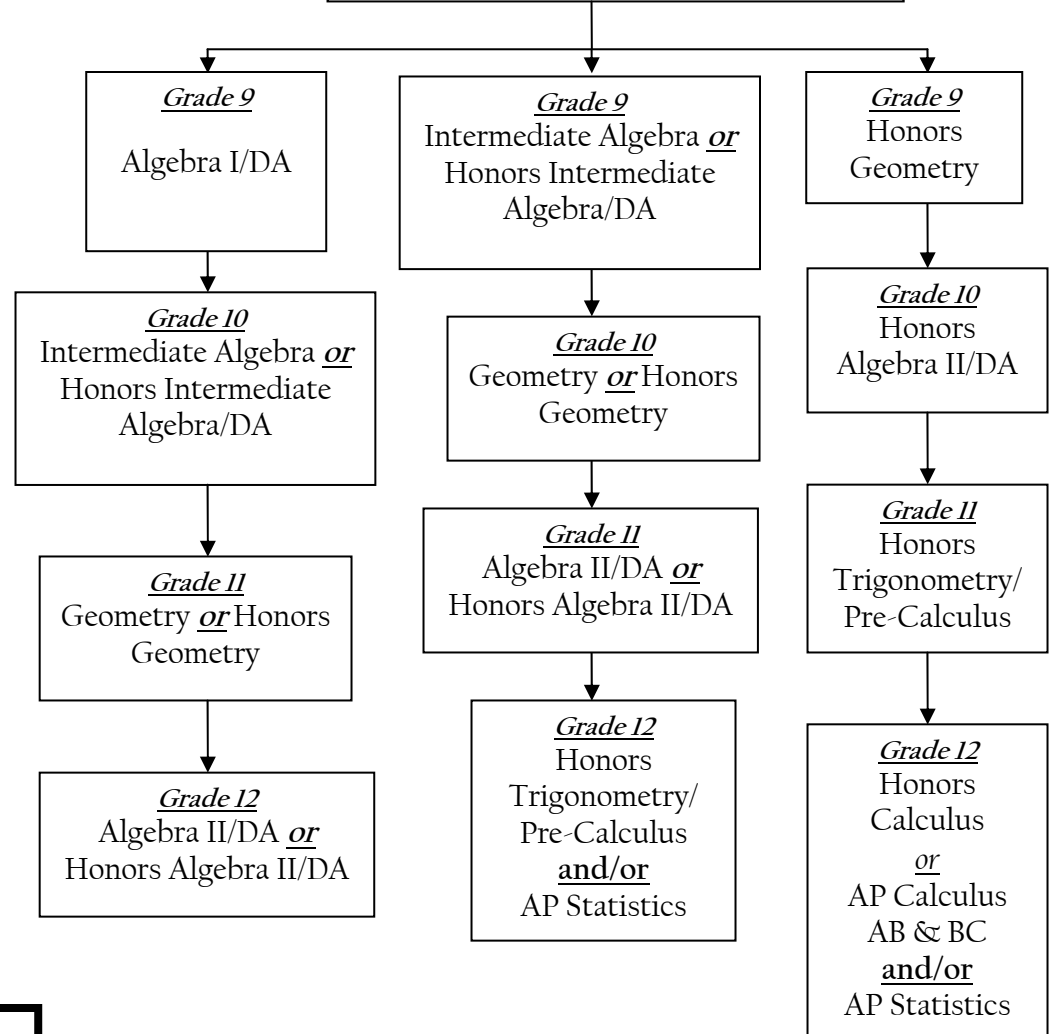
Grade 9
Algebra I/DA

Grade 10
Intermediate Algebra or Honors Intermediate Algebra/DA

Grade 11
Geometry or Honors Geometry

Grade 12
Algebra II/DA or Honors Algebra II/DA

Grade 9
Intermediate Algebra or Honors Intermediate Algebra/DA

Grade 10
Geometry or Honors Geometry

Grade 11
Algebra II/DA or Honors Algebra II/DA

Grade 12
Honors Trigonometry/ Pre-Calculus and/or AP Statistics

Grade 9
Honors Geometry

Grade 10
Honors Algebra II/DA

Grade 11
Honors Trigonometry/ Pre-Calculus

Grade 12
Honors Calculus or AP Calculus AB & BC and/or AP Statistics